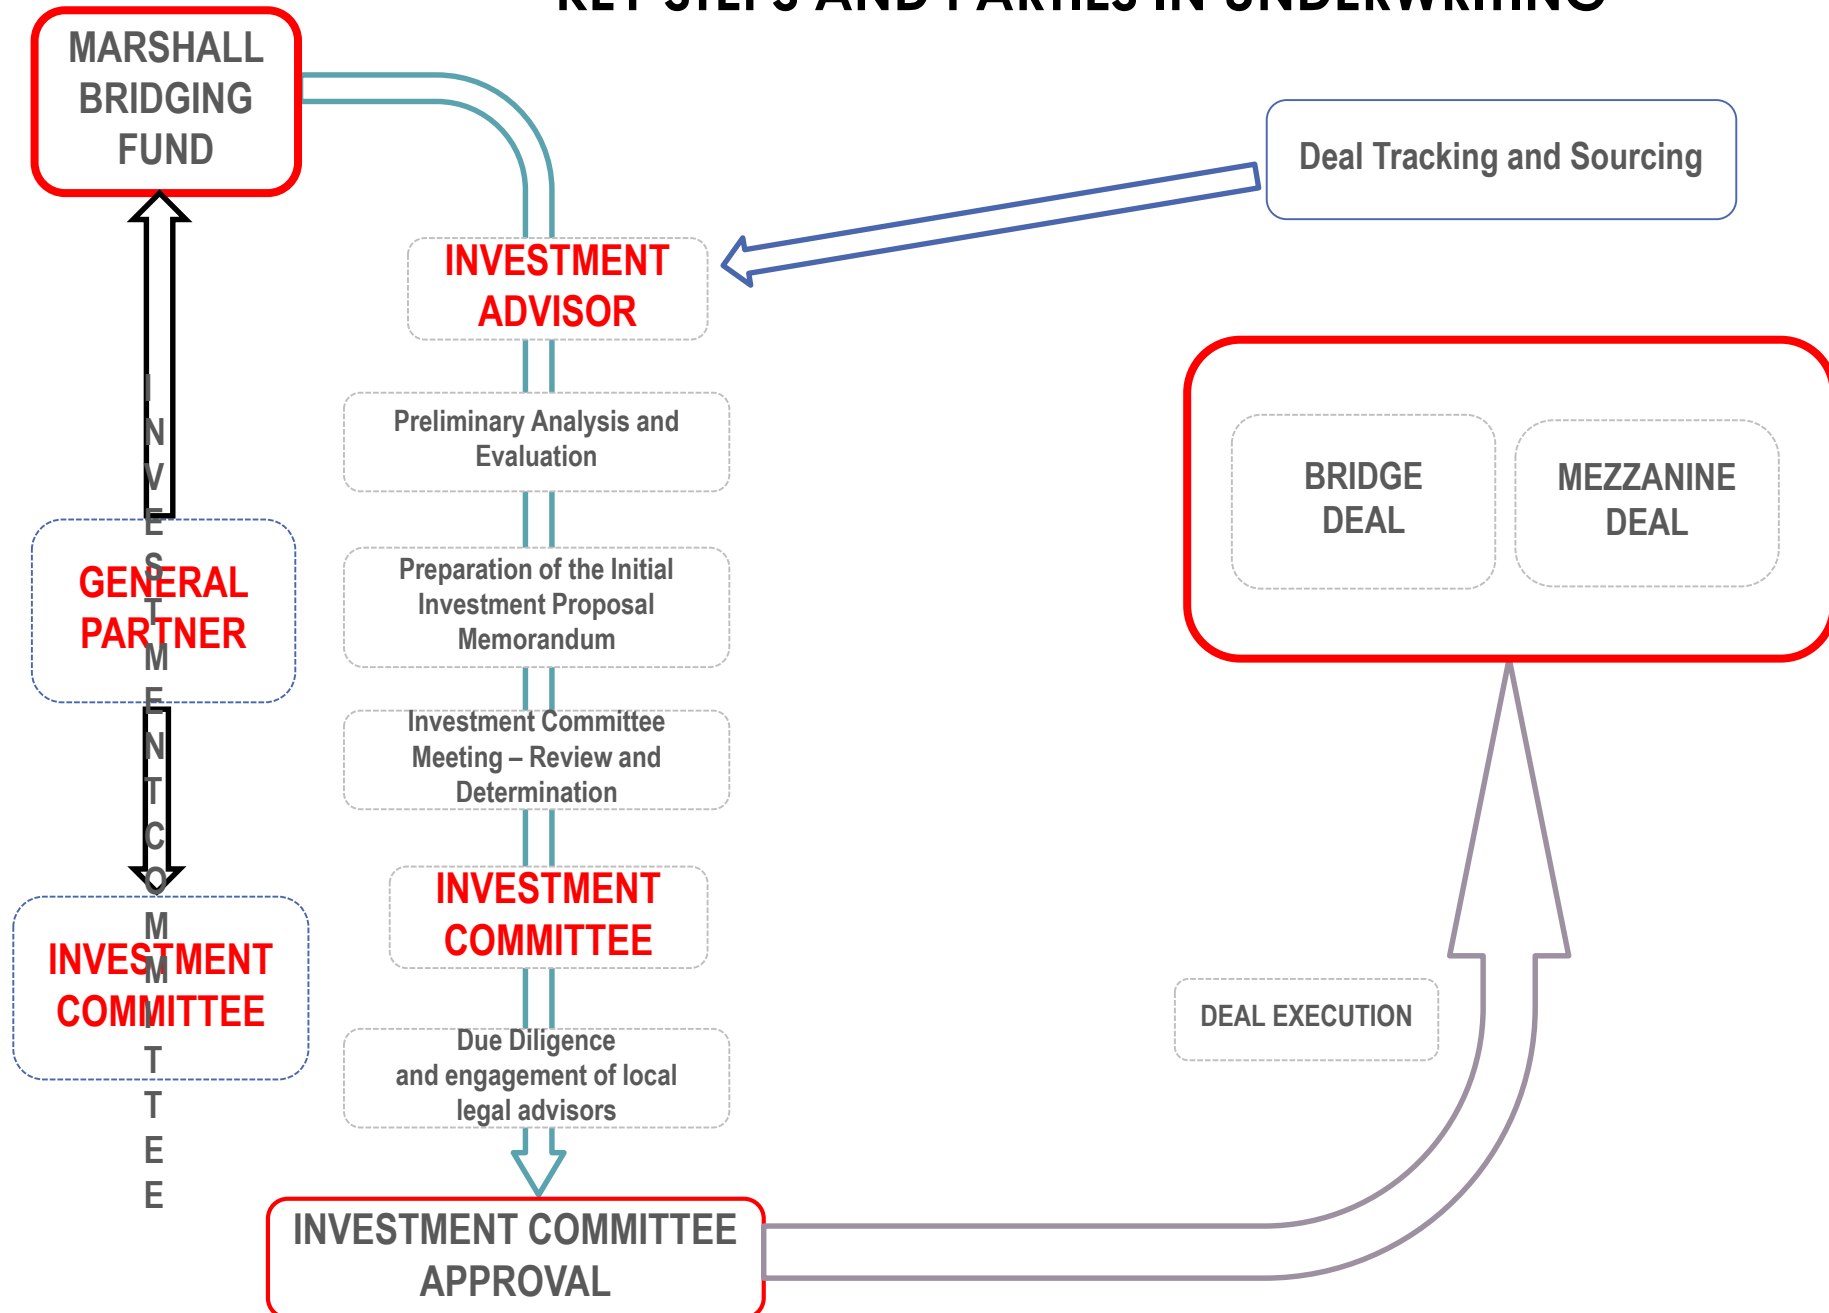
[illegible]

MARSHALL BRIDGING FUND

Deal Tracking and Sourcing

INVESTMENT ADVISOR

Preliminary Analysis and Evaluation

Preparation of the Initial Investment Proposal Memorandum

Investment Committee Meeting – Review and Determination

INVESTMENT COMMITTEE

Due Diligence and engagement of local legal advisors

INVESTMENT COMMITTEE APPROVAL

I N V E S T M E N T C O M M I T T E E

GENERAL PARTNER

INVESTMENT COMMITTEE

BRIDGE DEAL

MEZZANINE DEAL

DEAL EXECUTION